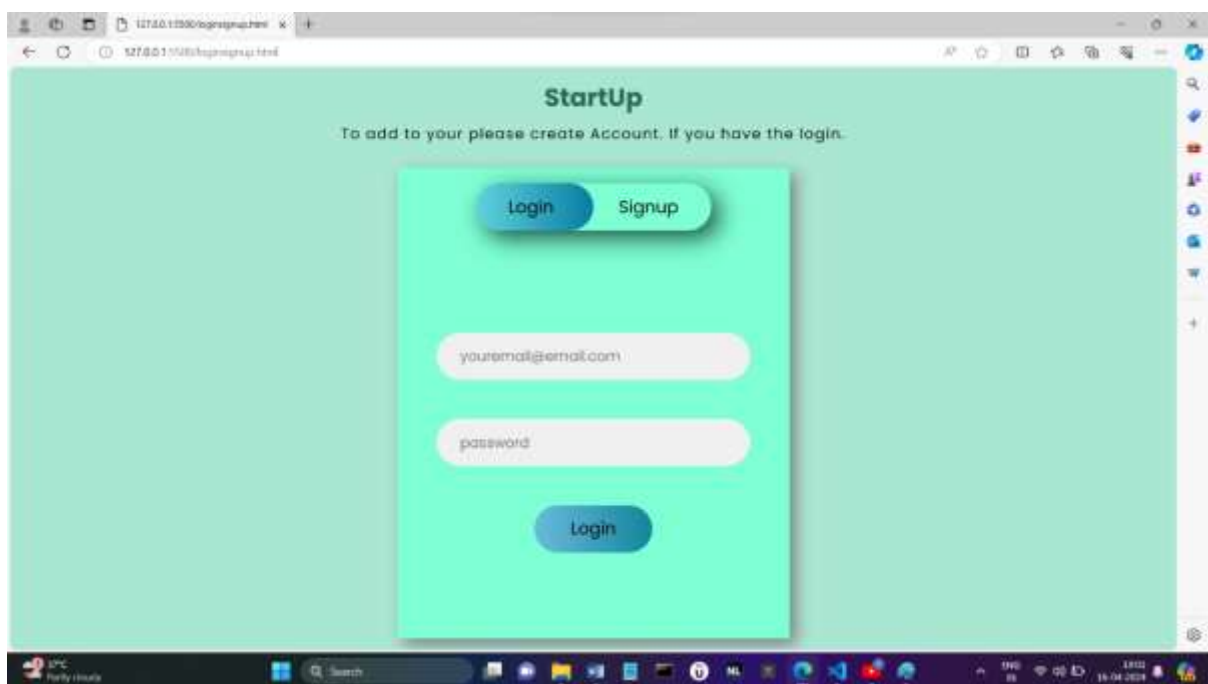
127.0.0.1:5500/loginsignup.html
127.0.0.1:5500/loginsignup.html

StartUp

To add to your please create Account. If you have the login.

Login Signup

youremail@email.com

password

Login

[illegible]
Partly cloudy

Search

ENG
IN

15-04-2024